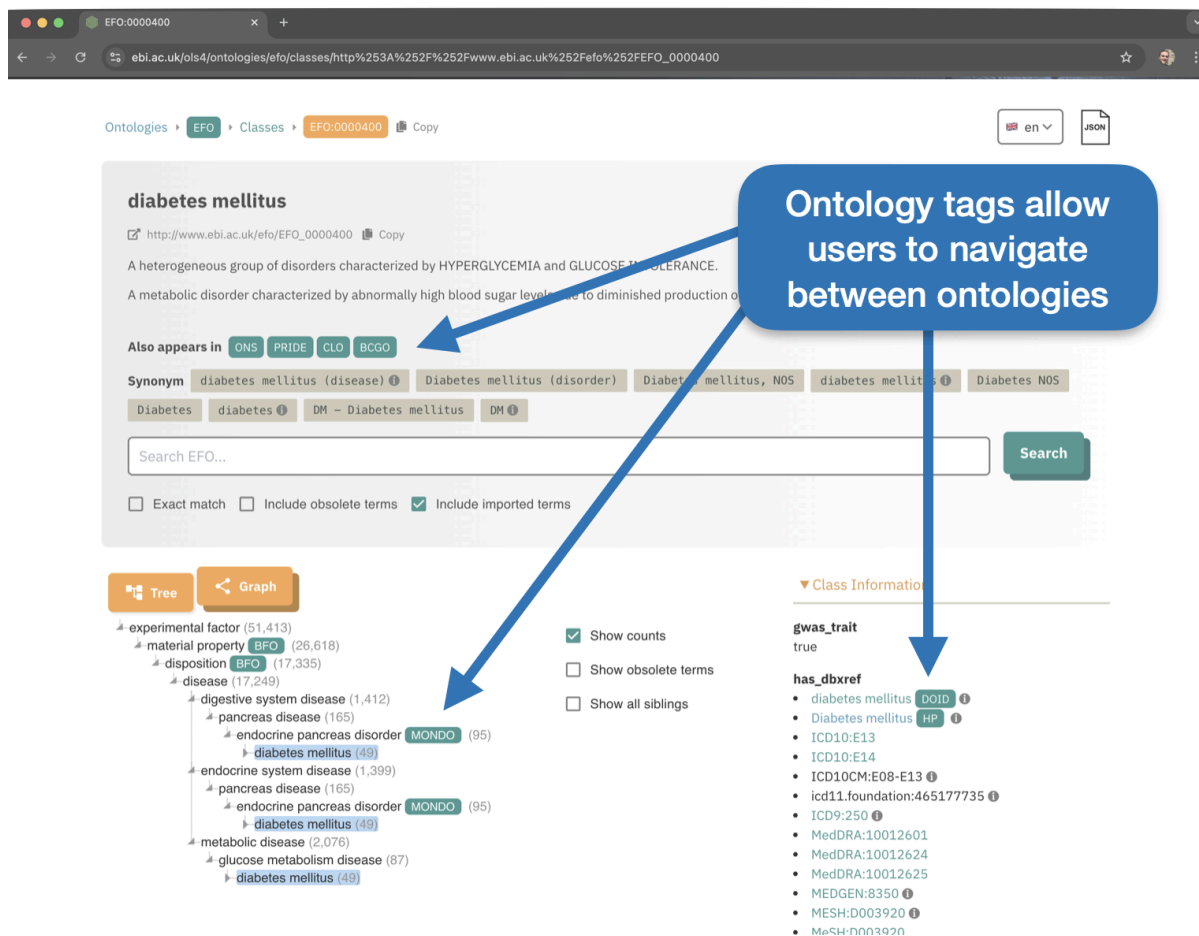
EFO:0000400

ebi.ac.uk/ols4/ontologies/efo/classes/http%253A%252F%252Fwww.ebi.ac.uk%252Fefo%252FEFO_0000400

Ontologies ▸ EFO ▸ Classes ▸ EFO:0000400 Copy

en JSON

diabetes mellitus

http://www.ebi.ac.uk/efo/EFO_0000400 Copy

A heterogeneous group of disorders characterized by HYPERGLYCEMIA and GLUCOSE I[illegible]OLERANCE.

A metabolic disorder characterized by abnormally high blood sugar level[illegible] to diminished production o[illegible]

Ontology tags allow users to navigate between ontologies

Also appears in ONS PRIDE CLO BCGO

Synonym diabetes mellitus (disease) Diabetes mellitus (disorder) Diabet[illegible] mellitus, NOS diabetes mellit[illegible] Diabetes NOS Diabetes diabetes DM - Diabetes mellitus DM

Search EFO...

Search

Exact match Include obsolete terms Include imported terms

Tree Graph

experimental factor (51,413)
material property BFO (26,618)
disposition BFO (17,335)
disease (17,249)
digestive system disease (1,412)
pancreas disease (165)
endocrine pancreas disorder MONDO (95)
diabetes mellitus (49)
endocrine system disease (1,399)
pancreas disease (165)
endocrine pancreas disorder MONDO (95)
diabetes mellitus (49)
metabolic disease (2,076)
glucose metabolism disease (87)
diabetes mellitus (49)

Show counts
Show obsolete terms
Show all siblings

▾ Class Informatio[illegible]

gwas_trait
true

has_dbxref
• diabetes mellitus DOID
• Diabetes mellitus HP
• ICD10:E13
• ICD10:E14
• ICD10CM:E08-E13
• icd11.foundation:465177735
• ICD9:250
• MedDRA:10012601
• MedDRA:10012624
• MedDRA:10012625
• MEDGEN:8350
• MESH:D003920
• MeSH:D003920